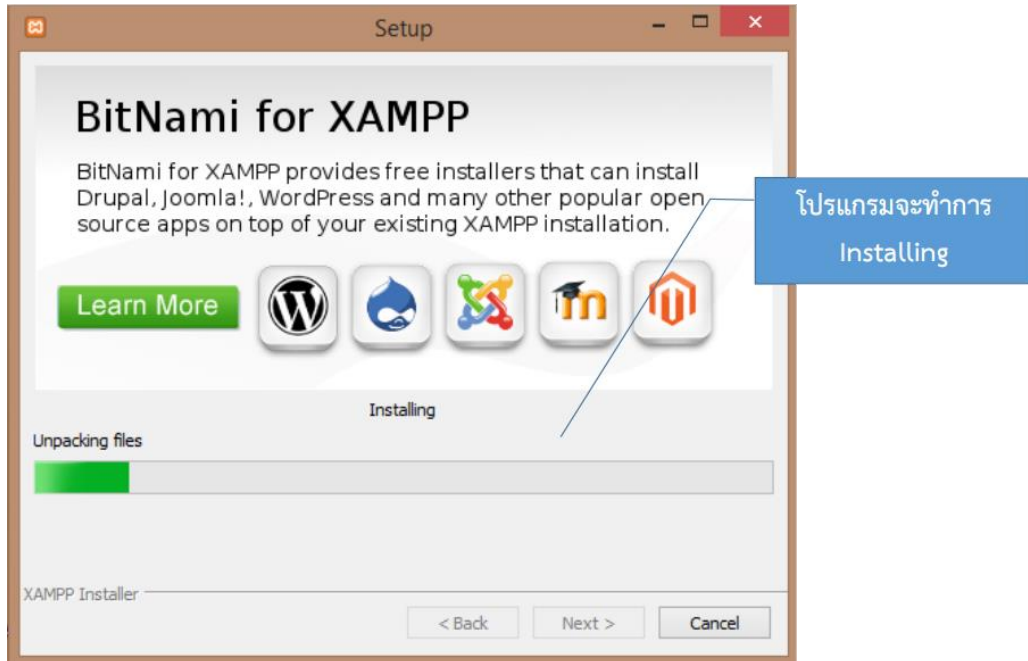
Setup

BitNami for XAMPP

BitNami for XAMPP provides free installers that can install Drupal, Joomla!, WordPress and many other popular open source apps on top of your existing XAMPP installation.

Learn More

โปรแกรมจะทำการ Installing

Installing

Unpacking files

XAMPP Installer

< Back

Next >

Cancel